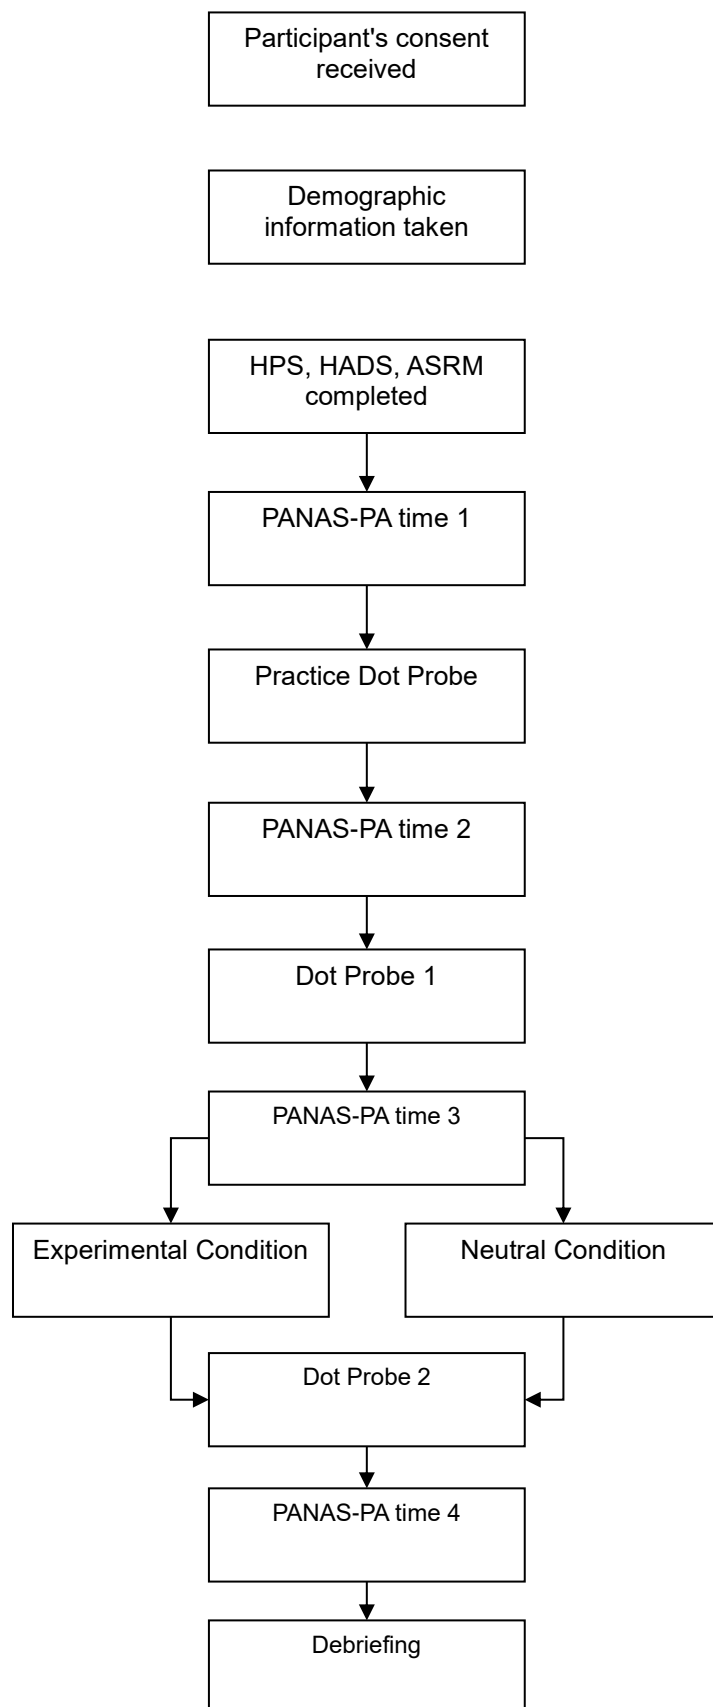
Participant's consent received

Demographic information taken

HPS, HADS, ASRM completed

PANAS-PA time 1

Practice Dot Probe

PANAS-PA time 2

Dot Probe 1

PANAS-PA time 3

Experimental Condition

Neutral Condition

Dot Probe 2

PANAS-PA time 4

Debriefing